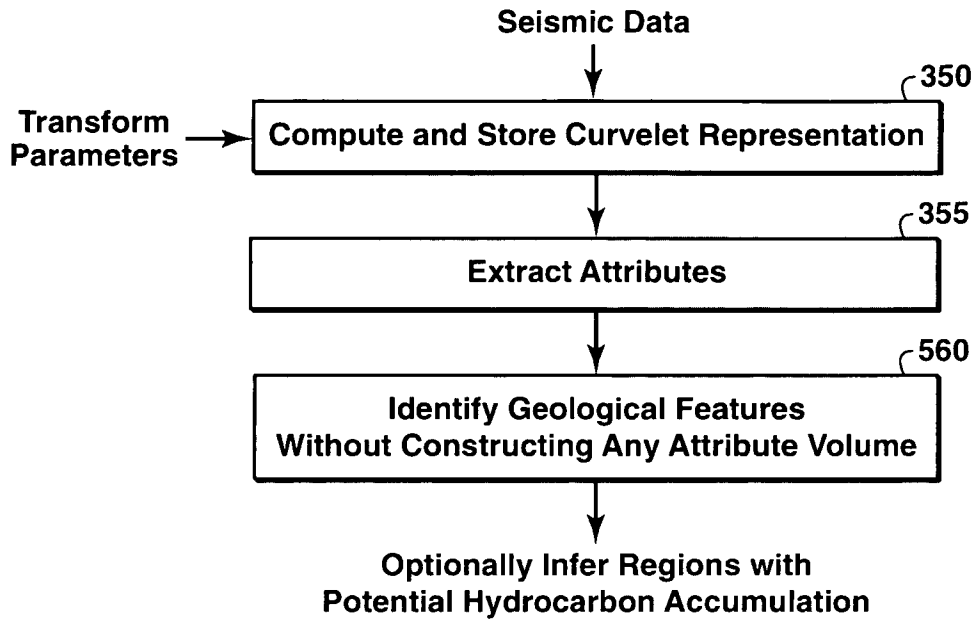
Seismic Data

350

Transform Parameters

Compute and Store Curvelet Representation

355

Extract Attributes

560

Identify Geological Features Without Constructing Any Attribute Volume

Optionally Infer Regions with Potential Hydrocarbon Accumulation